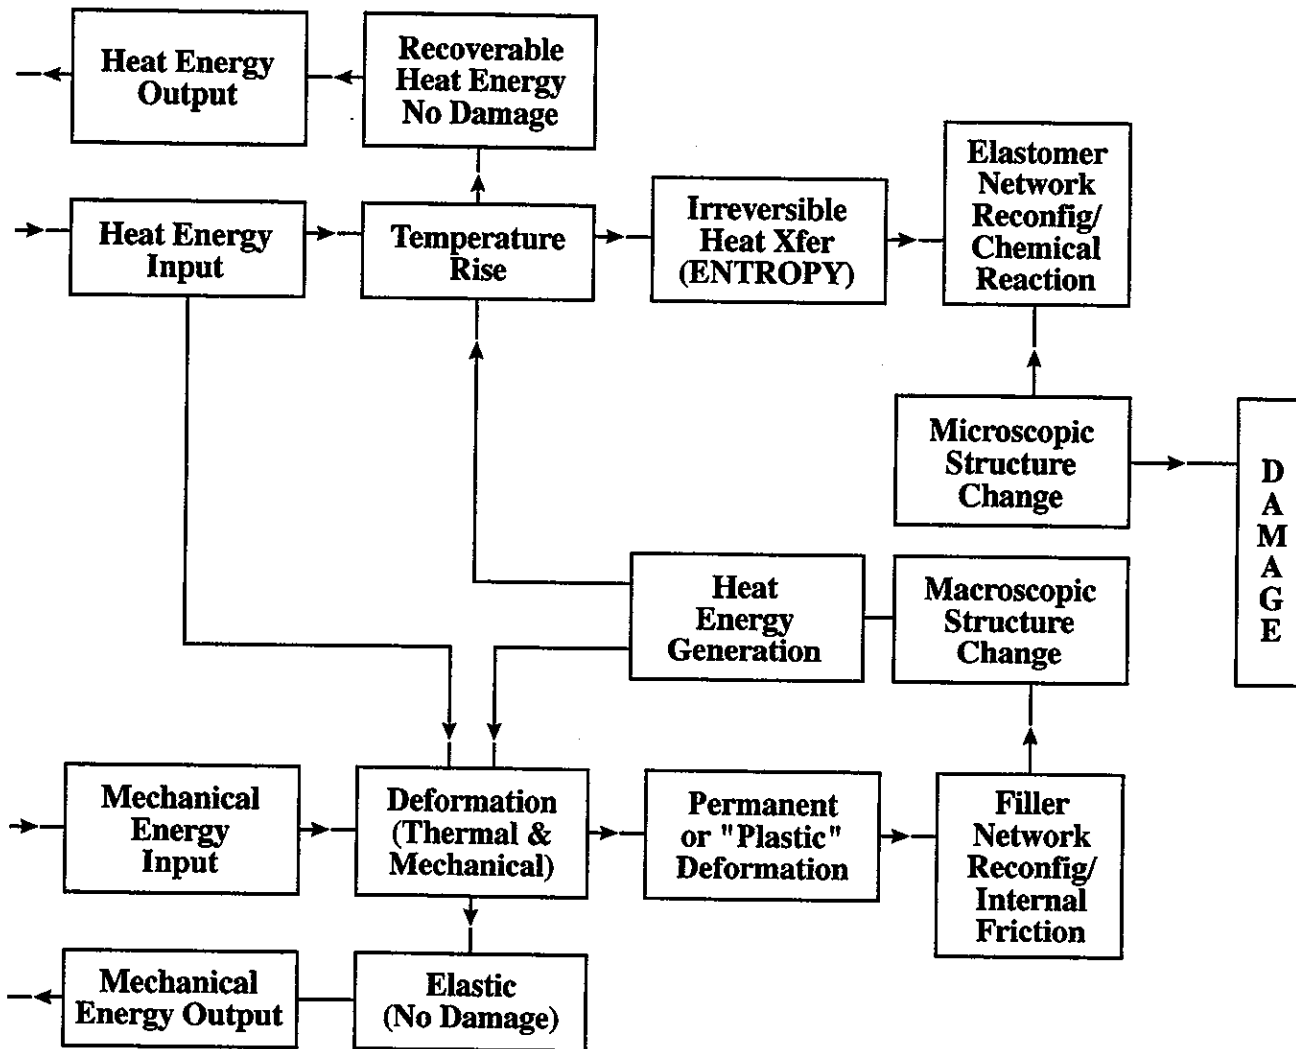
Heat Energy Output

Recoverable Heat Energy No Damage

Heat Energy Input

Temperature Rise

Irreversible Heat Xfer (ENTROPY)

Elastomer Network Reconfig/ Chemical Reaction

Microscopic Structure Change

DAMAGE

Heat Energy Generation

Macroscopic Structure Change

Mechanical Energy Input

Deformation (Thermal & Mechanical)

Permanent or "Plastic" Deformation

Filler Network Reconfig/ Internal Friction

Mechanical Energy Output

Elastic (No Damage)